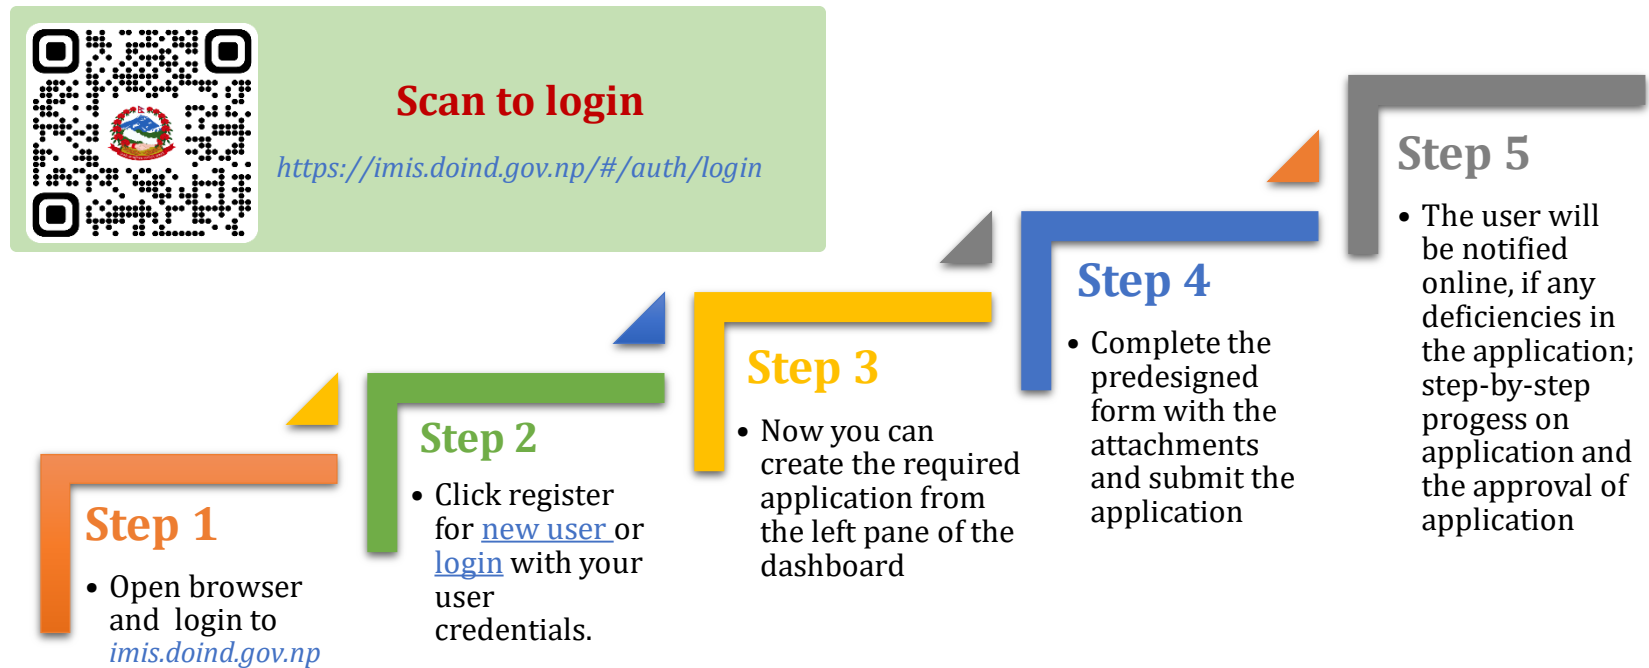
Scan to login

https://imis.doind.gov.np/#/auth/login

Step 1

• Open browser and login to imis.doind.gov.np

Step 2

• Click register for new user or login with your user credentials.

Step 3

• Now you can create the required application from the left pane of the dashboard

Step 4

• Complete the predesigned form with the attachments and submit the application

Step 5

• The user will be notified online, if any deficiencies in the application; step-by-step progess on application and the approval of application